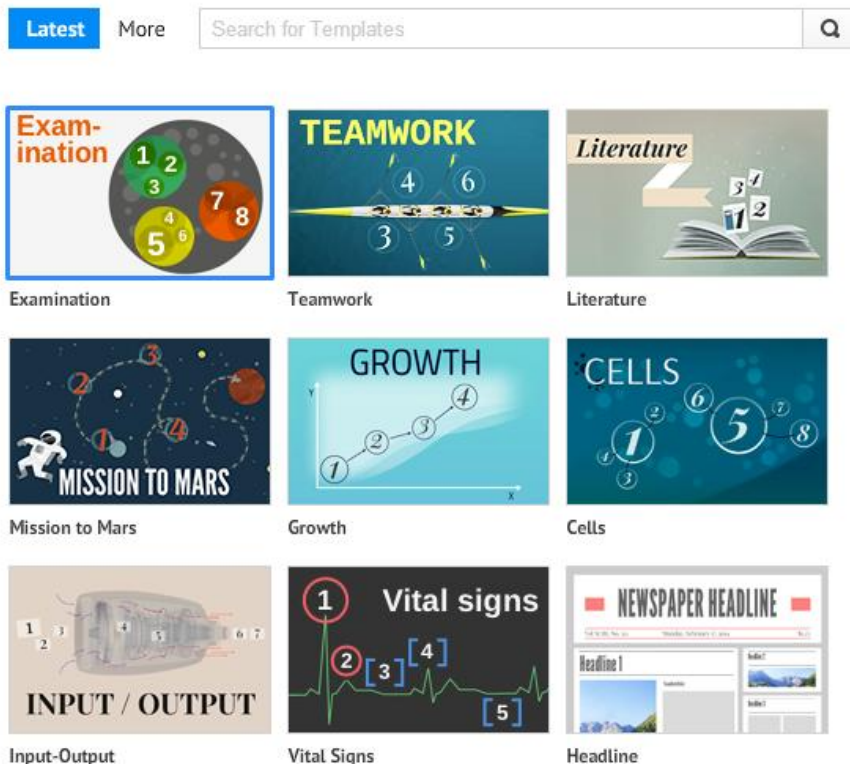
Latest More Search for Templates

Exam-ination
1 2 3 4 5 6 7 8
Examination

TEAMWORK
4 6 3 5
Teamwork

Literature
3 4 1 2
Literature

3 2 1 4
MISSION TO MARS
Mission to Mars

GROWTH
Y 1 2 3 4 X
Growth

CELLS
6 2 1 4 3 5 7 8
Cells

1 2 3 4 5 6 7
INPUT / OUTPUT
Input-Output

1 Vital signs
2 [3] [4]
[5]
Vital Signs

NEWSPAPER HEADLINE
Headline 1
Headline